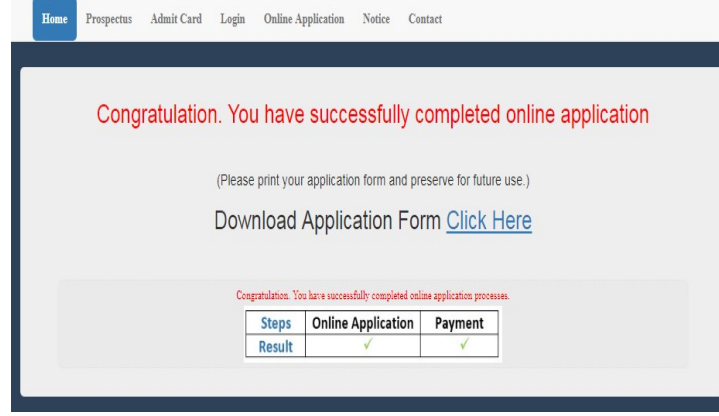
Home Prospectus Admit Card Login Online Application Notice Contact

Congratulation. You have successfully completed online application

(Please print your application form and preserve for future use.)

Download Application Form Click Here

Congratulation. You have successfully completed online application processes.

| Steps | Online Application | Payment |
|---|---|---|
| Result | ✓ | ✓ |